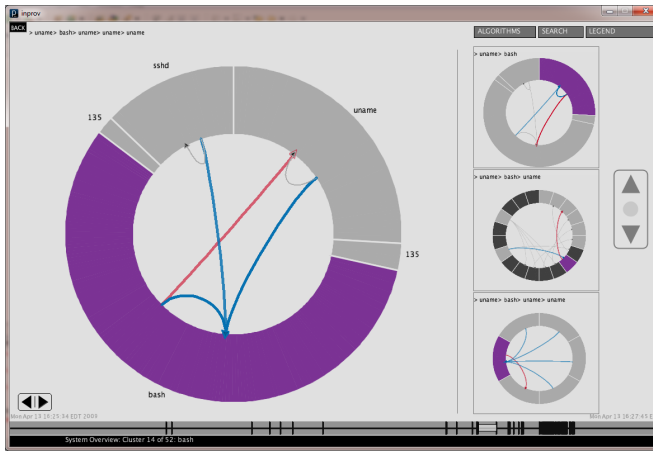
inprov

BACK

> uname> bash> uname> uname

ALGORITHMS SEARCH LEGEND

sshd

uname

135

135

bash

> uname> bash

> uname> bash> uname

> uname> bash> uname> uname

Mon Apr 13 16:25:34 EDT 2009

Mon Apr 13 16:27:45 EDT

System Overview: Cluster 14 of 52: bash